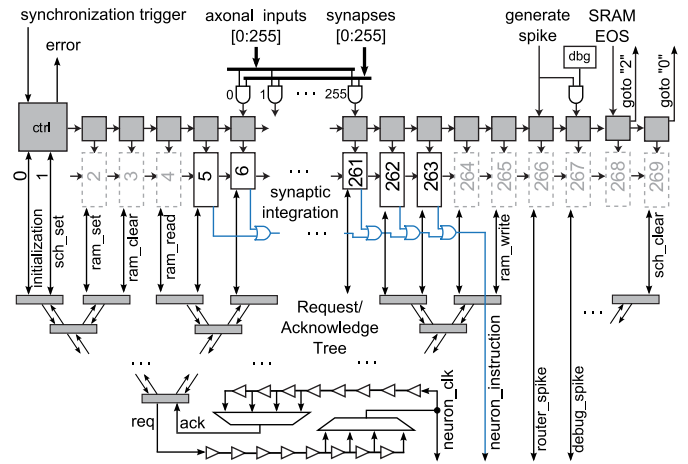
synchronization trigger
error
axonal inputs [0:255]
synapses [0:255]
generate spike
SRAM EOS
dbg
goto "2"
goto "0"
ctrl
0 1 ... 255
0
1
2
3
4
5
6
...
261
262
263
264
265
266
267
268
269
synaptic integration
...
initialization
sch_set
ram_set
ram_clear
ram_read
ram_write
neuron_instruction
router_spike
debug_spike
sch_clear
Request/ Acknowledge Tree
...
...
...
...
req
ack
neuron_clk